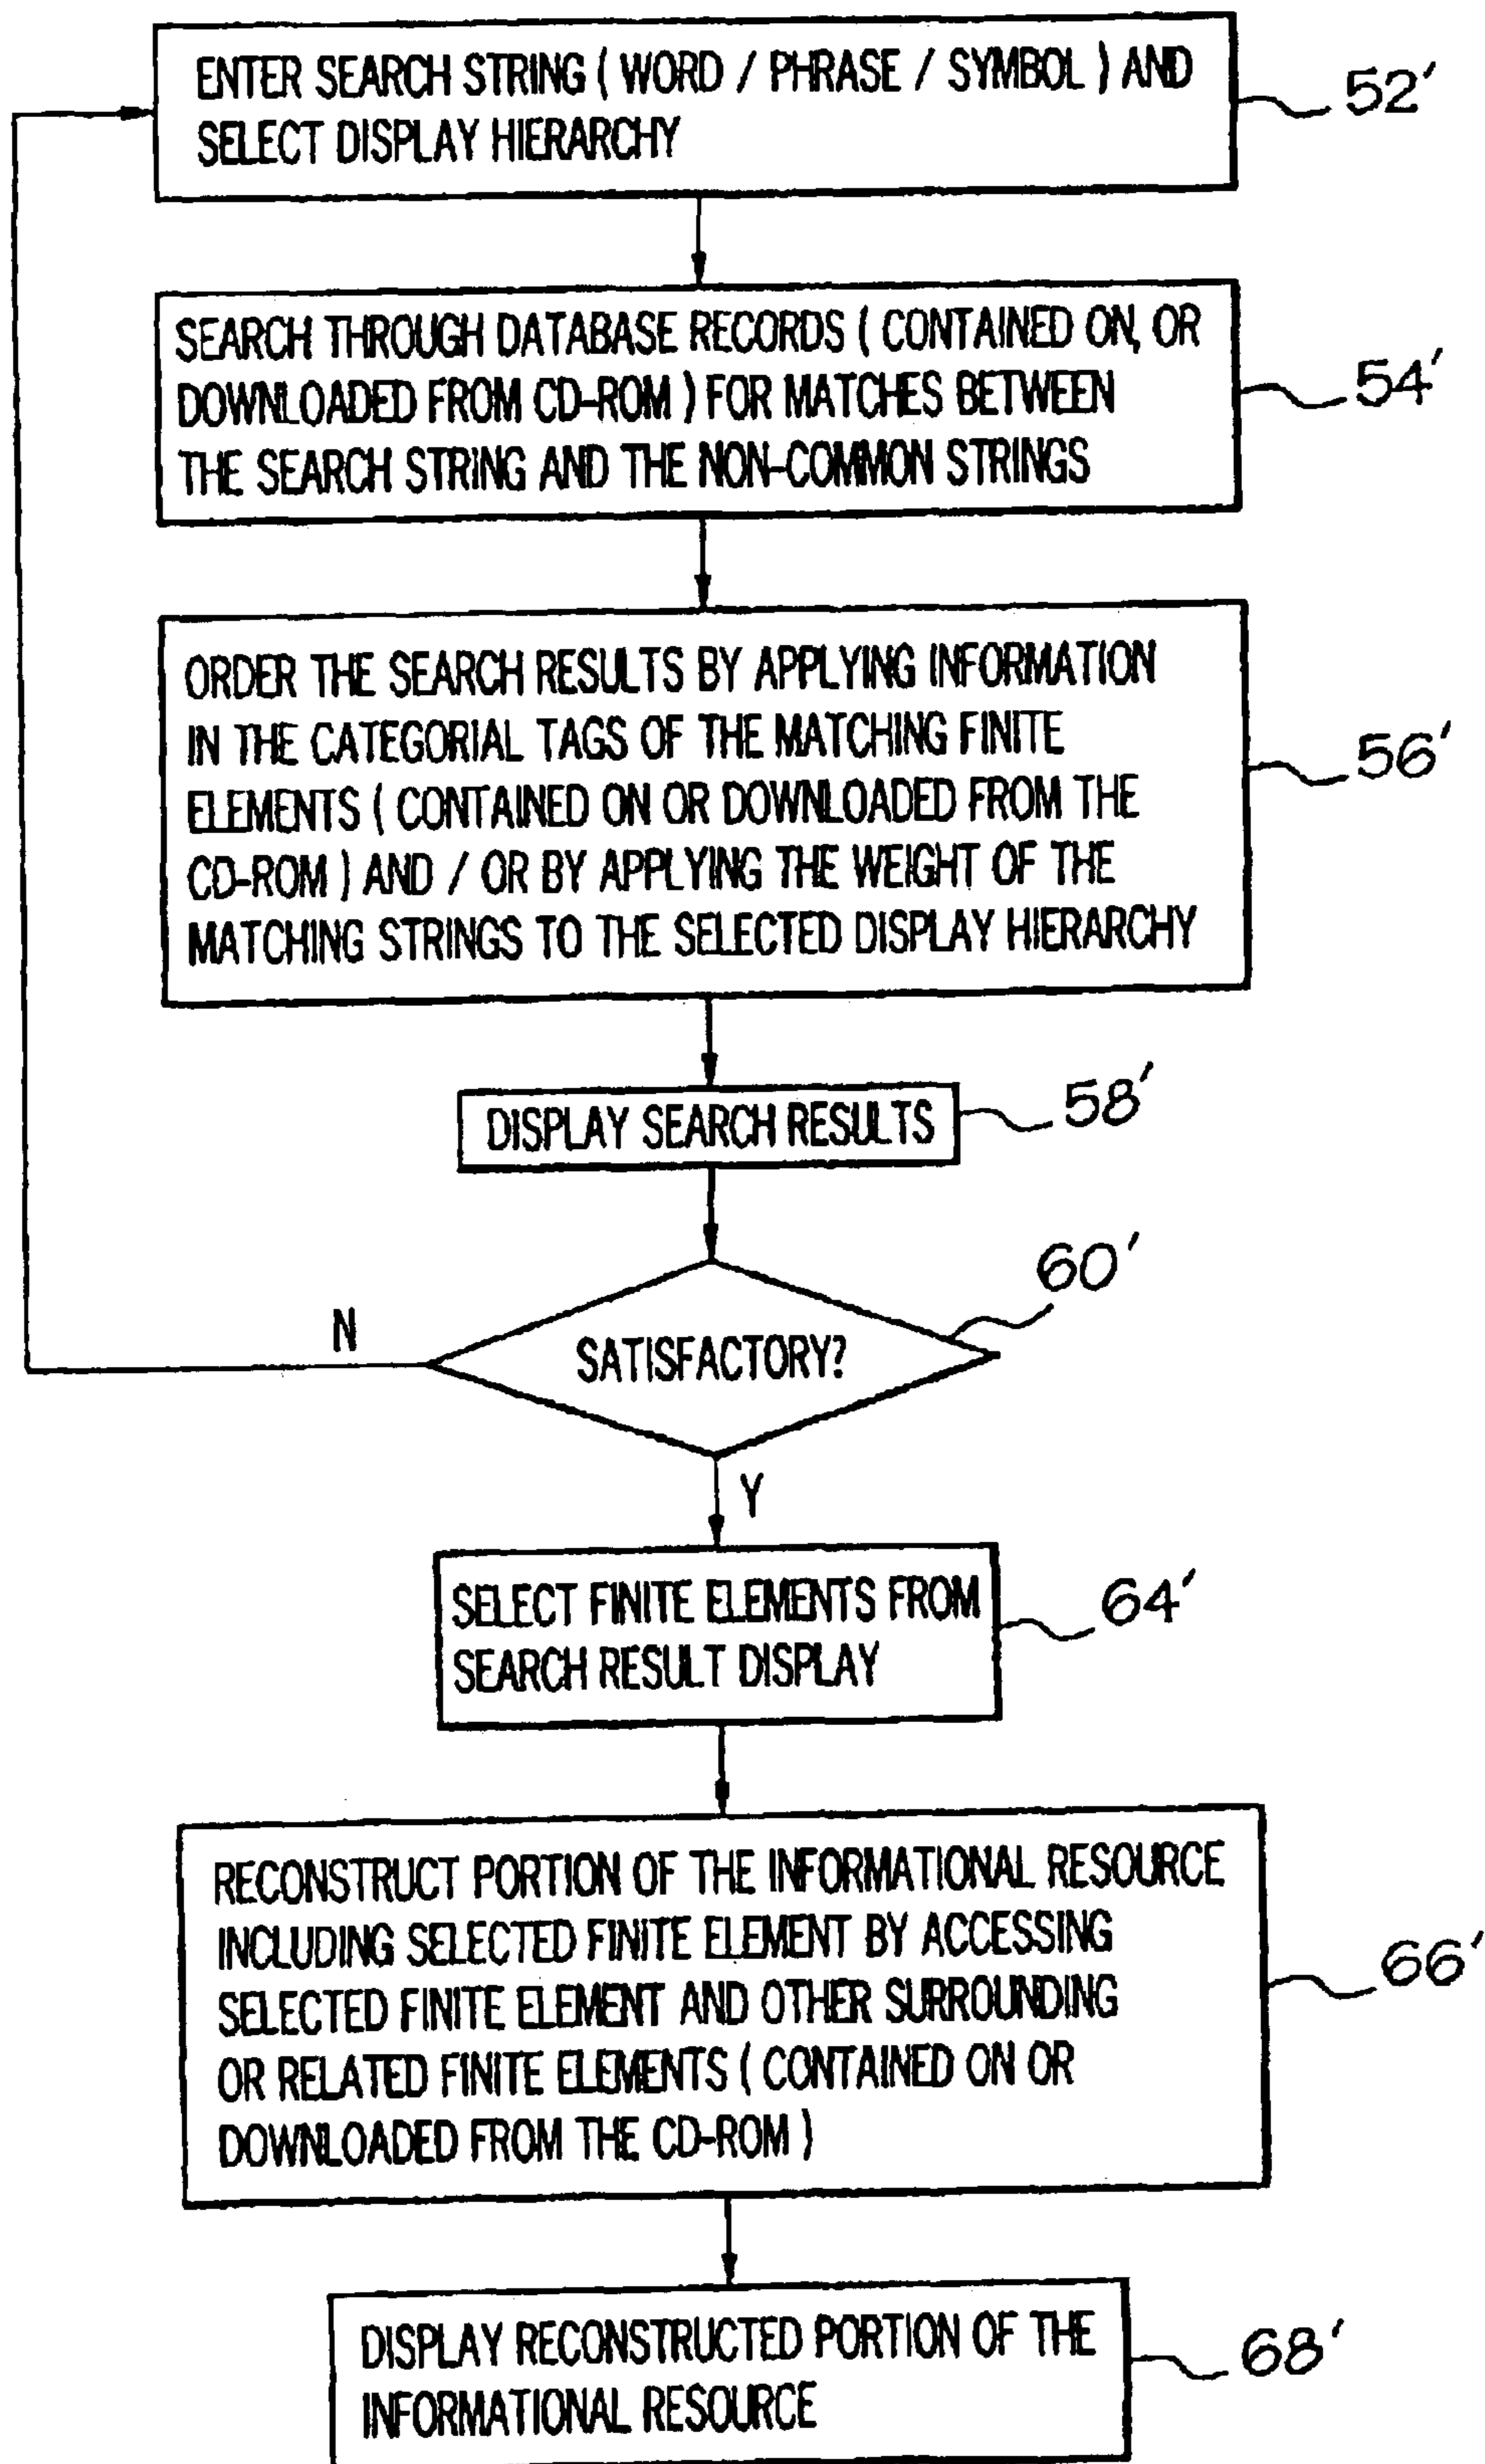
ENTER SEARCH STRING ( WORD / PHRASE / SYMBOL ) AND SELECT DISPLAY HIERARCHY

52′

SEARCH THROUGH DATABASE RECORDS ( CONTAINED ON, OR DOWNLOADED FROM CD-ROM ) FOR MATCHES BETWEEN THE SEARCH STRING AND THE NON-COMMON STRINGS

54′

ORDER THE SEARCH RESULTS BY APPLYING INFORMATION IN THE CATEGORIAL TAGS OF THE MATCHING FINITE ELEMENTS ( CONTAINED ON OR DOWNLOADED FROM THE CD-ROM ) AND / OR BY APPLYING THE WEIGHT OF THE MATCHING STRINGS TO THE SELECTED DISPLAY HIERARCHY

56′

DISPLAY SEARCH RESULTS

58′

60′

N

SATISFACTORY?

Y

SELECT FINITE ELEMENTS FROM SEARCH RESULT DISPLAY

64′

RECONSTRUCT PORTION OF THE INFORMATIONAL RESOURCE INCLUDING SELECTED FINITE ELEMENT BY ACCESSING SELECTED FINITE ELEMENT AND OTHER SURROUNDING OR RELATED FINITE ELEMENTS ( CONTAINED ON OR DOWNLOADED FROM THE CD-ROM )

66′

DISPLAY RECONSTRUCTED PORTION OF THE INFORMATIONAL RESOURCE

68′